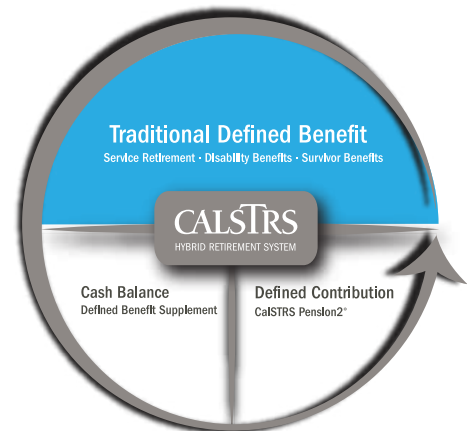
Traditional Defined Benefit
Service Retirement • Disability Benefits • Survivor Benefits

CALSTRS
HYBRID RETIREMENT SYSTEM

Cash Balance
Defined Benefit Supplement

Defined Contribution
CalSTRS Pension2®